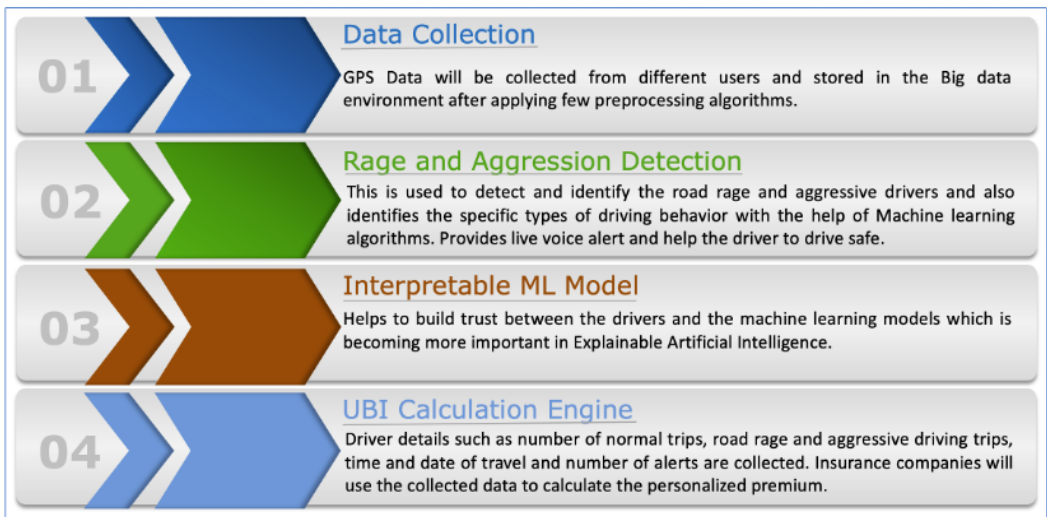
01

Data Collection

GPS Data will be collected from different users and stored in the Big data environment after applying few preprocessing algorithms.

02

Rage and Aggression Detection

This is used to detect and identify the road rage and aggressive drivers and also identifies the specific types of driving behavior with the help of Machine learning algorithms. Provides live voice alert and help the driver to drive safe.

03

Interpretable ML Model

Helps to build trust between the drivers and the machine learning models which is becoming more important in Explainable Artificial Intelligence.

04

UBI Calculation Engine

Driver details such as number of normal trips, road rage and aggressive driving trips, time and date of travel and number of alerts are collected. Insurance companies will use the collected data to calculate the personalized premium.